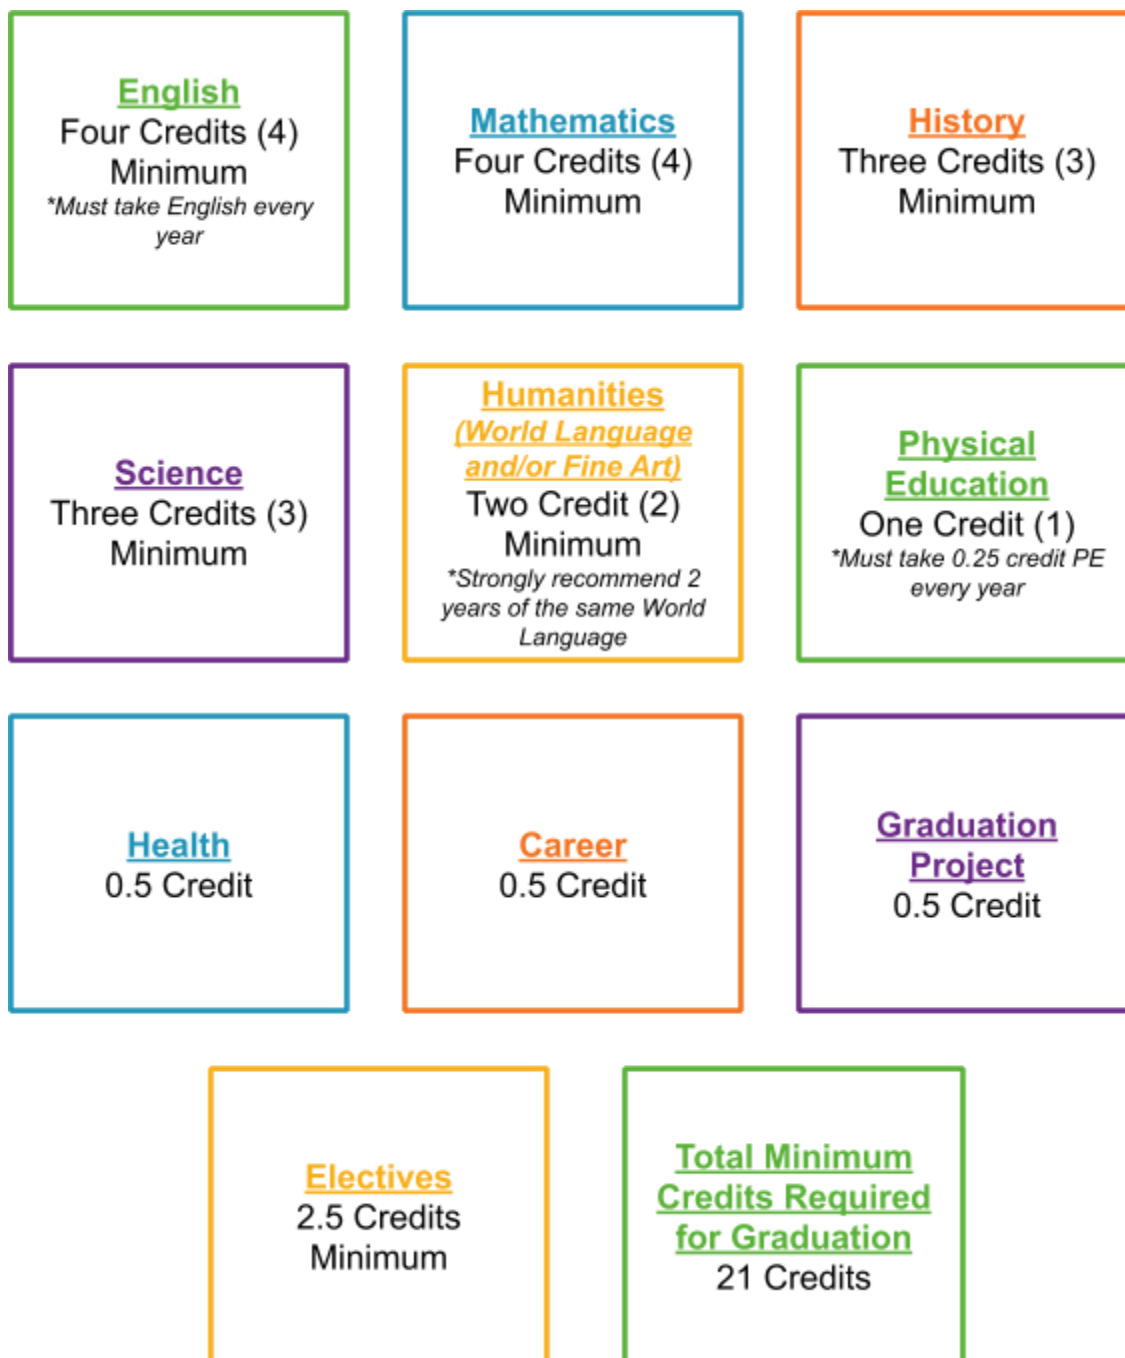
English
Four Credits (4)
Minimum
*Must take English every year

Mathematics
Four Credits (4)
Minimum

History
Three Credits (3)
Minimum

Science
Three Credits (3)
Minimum

Humanities
(World Language and/or Fine Art)
Two Credit (2)
Minimum
*Strongly recommend 2 years of the same World Language

Physical Education
One Credit (1)
*Must take 0.25 credit PE every year

Health
0.5 Credit

Career
0.5 Credit

Graduation Project
0.5 Credit

Electives
2.5 Credits
Minimum

Total Minimum Credits Required for Graduation
21 Credits